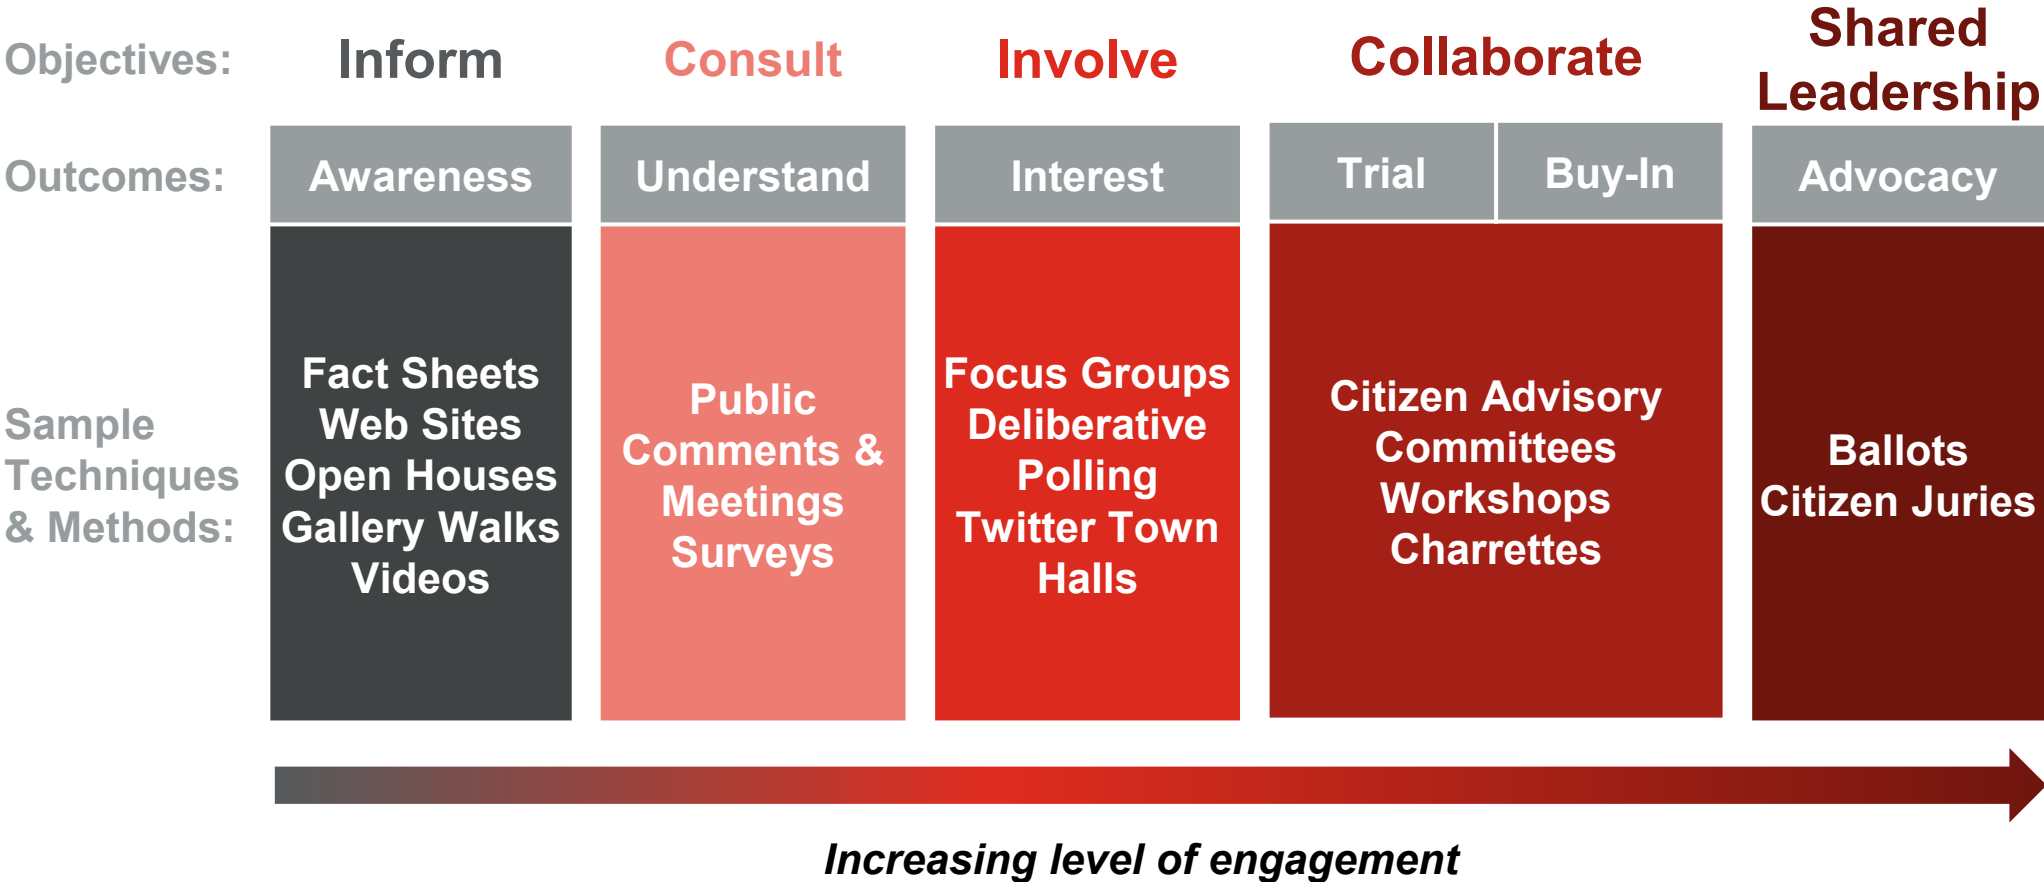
| Objectives: | Inform | Consult | Involve | Collaborate | | Shared Leadership |
|---|---|---|---|---|---|---|
| Outcomes: | Awareness | Understand | Interest | Trial | Buy-In | Advocacy |
| Sample Techniques & Methods: | Fact Sheets Web Sites Open Houses Gallery Walks Videos | Public Comments & Meetings Surveys | Focus Groups Deliberative Polling Twitter Town Halls | Citizen Advisory Committees Workshops Charrettes | | Ballots Citizen Juries |

Increasing level of engagement